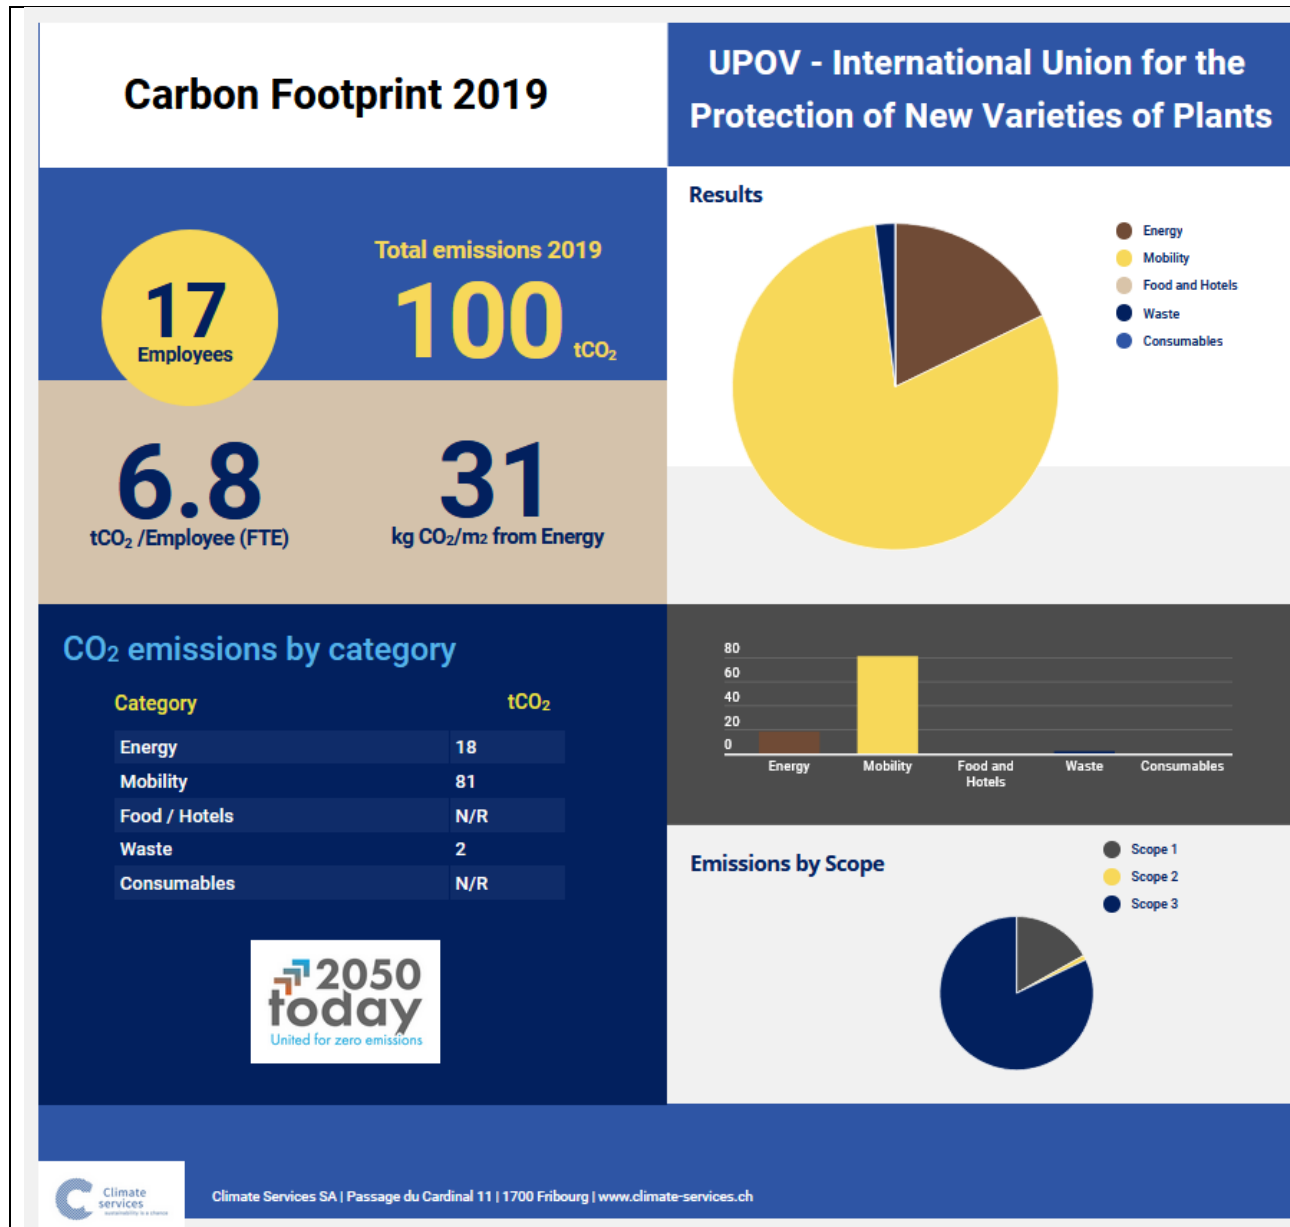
Carbon Footprint 2019

UPOV - International Union for the Protection of New Varieties of Plants

17
Employees

Total emissions 2019
100 $tCO_2$

6.8
$tCO_2$ /Employee (FTE)

31
kg $CO_2$/m2 from Energy

Results

Energy
Mobility
Food and Hotels
Waste
Consumables

$CO_2$ emissions by category

| Category | $tCO_2$ |
|---|---|
| Energy | 18 |
| Mobility | 81 |
| Food / Hotels | N/R |
| Waste | 2 |
| Consumables | N/R |

2050 today
United for zero emissions

80
60
40
20
0
Energy
Mobility
Food and Hotels
Waste
Consumables

Emissions by Scope

Scope 1
Scope 2
Scope 3

Climate services
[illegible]

Climate Services SA | Passage du Cardinal 11 | 1700 Fribourg | www.climate-services.ch